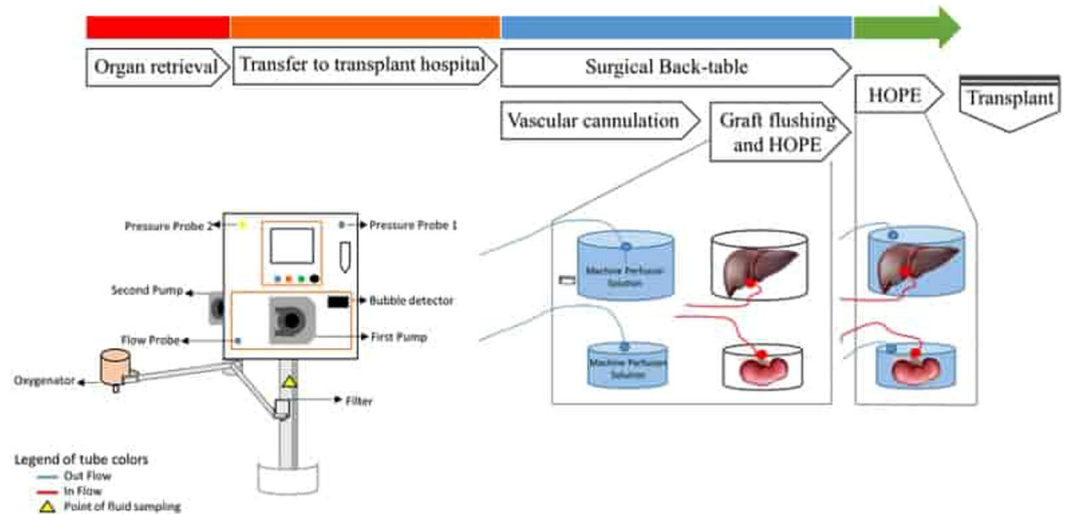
Organ retrieval

Transfer to transplant hospital

Surgical Back-table

Vascular cannulation

Graft flushing and HOPE

HOPE

Transplant

Pressure Probe 2

Pressure Probe 1

Second Pump

Bubble detector

Flow Probe

First Pump

Oxygenator

Filter

Machine Perfusion Solution

Machine Perfusion Solution

Legend of tube colors

Out Flow

In Flow

Point of fluid sampling